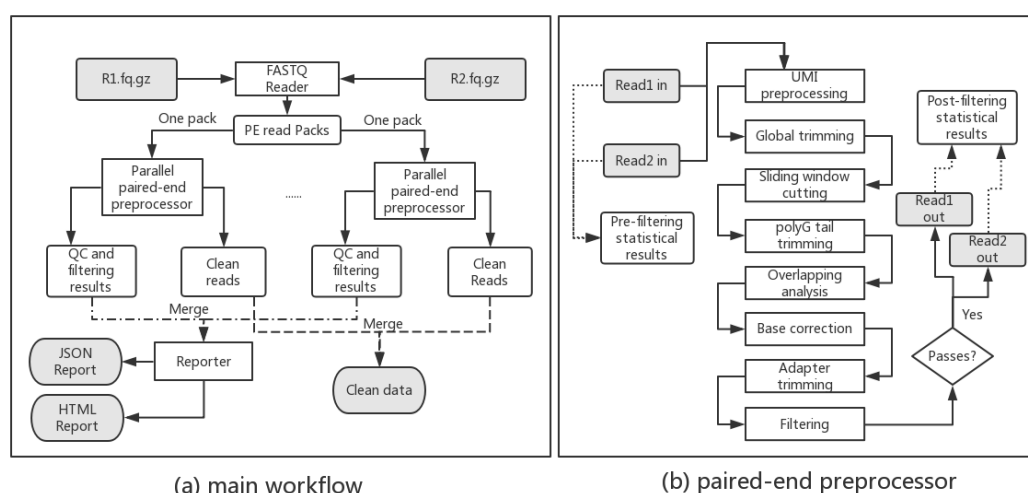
R1.fq.gz

FASTQ Reader

R2.fq.gz

One pack

PE read Packs

One pack

Parallel paired-end preprocessor

......

Parallel paired-end preprocessor

QC and filtering results

Clean reads

QC and filtering results

Clean Reads

Merge

Merge

JSON Report

Reporter

Clean data

HTML Report

(a) main workflow

Read1 in

UMI preprocessing

Global trimming

Read2 in

Sliding window cutting

Pre-filtering statistical results

polyG tail trimming

Overlapping analysis

Base correction

Adapter trimming

Filtering

Post-filtering statistical results

Read1 out

Read2 out

Yes

Passes?

(b) paired-end preprocessor